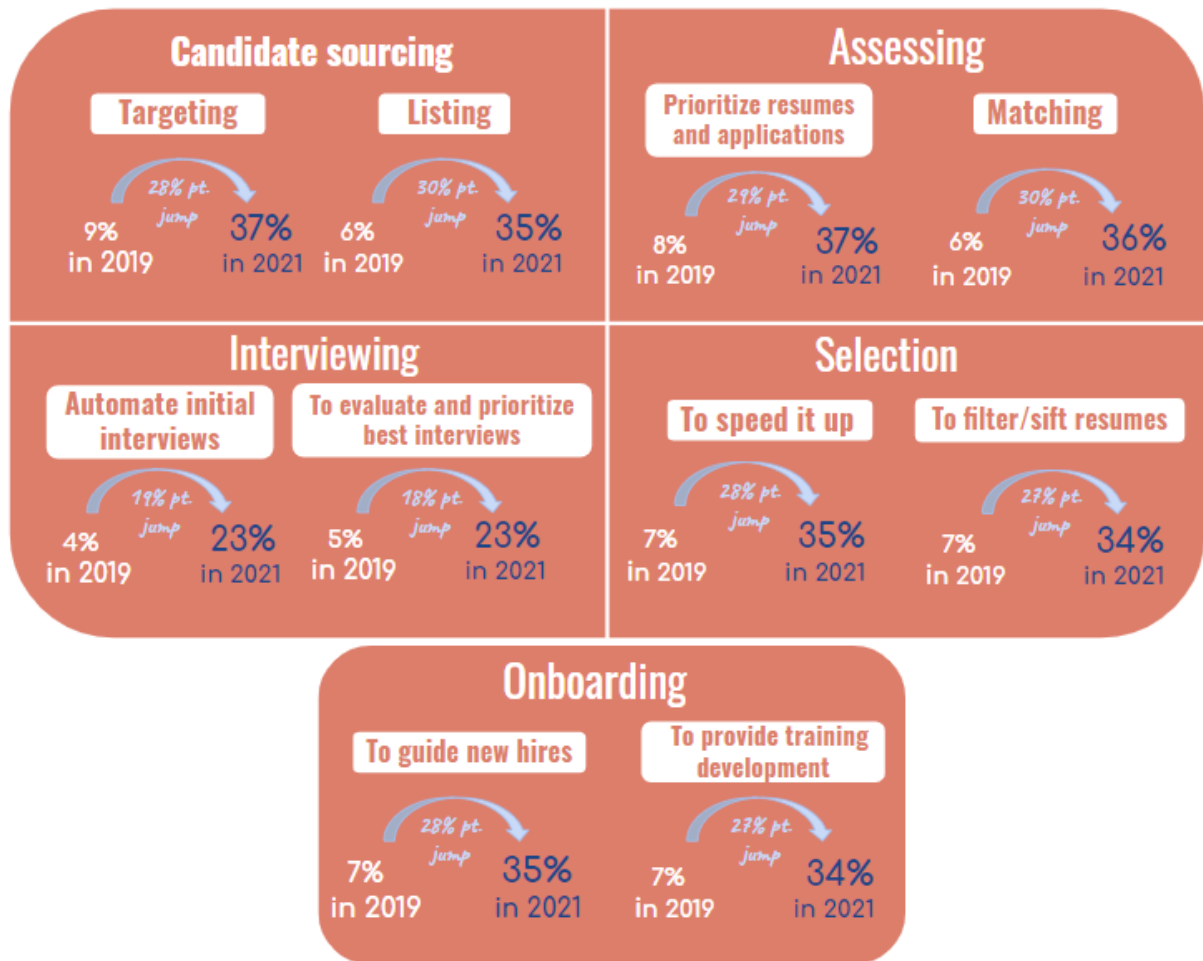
Candidate sourcing

Targeting

28% pt. jump

9% in 2019

37% in 2021

Listing

30% pt. jump

6% in 2019

35% in 2021

Assessing

Prioritize resumes and applications

29% pt. jump

8% in 2019

37% in 2021

Matching

30% pt. jump

6% in 2019

36% in 2021

Interviewing

Automate initial interviews

19% pt. jump

4% in 2019

23% in 2021

To evaluate and prioritize best interviews

18% pt. jump

5% in 2019

23% in 2021

Selection

To speed it up

28% pt. jump

7% in 2019

35% in 2021

To filter/sift resumes

27% pt. jump

7% in 2019

34% in 2021

Onboarding

To guide new hires

28% pt. jump

7% in 2019

35% in 2021

To provide training development

27% pt. jump

7% in 2019

34% in 2021